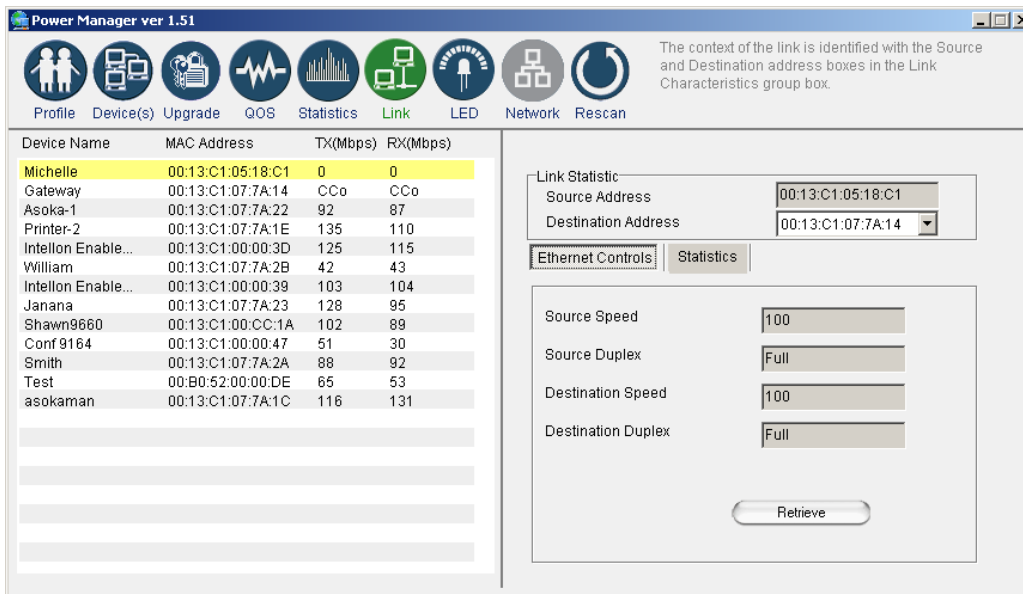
Power Manager ver 1.51

Profile Device(s) Upgrade QOS Statistics Link LED Network Rescan

The context of the link is identified with the Source and Destination address boxes in the Link Characteristics group box.

| Device Name | MAC Address | TX(Mbps) | RX(Mbps) |
|---|---|---|---|
| Michelle | 00:13:C1:05:18:C1 | 0 | 0 |
| Gateway | 00:13:C1:07:7A:14 | CCo | CCo |
| Asoka-1 | 00:13:C1:07:7A:22 | 92 | 87 |
| Printer-2 | 00:13:C1:07:7A:1E | 135 | 110 |
| Intellon Enable... | 00:13:C1:00:00:3D | 125 | 115 |
| William | 00:13:C1:07:7A:2B | 42 | 43 |
| Intellon Enable... | 00:13:C1:00:00:39 | 103 | 104 |
| Janana | 00:13:C1:07:7A:23 | 128 | 95 |
| Shawn9660 | 00:13:C1:00:CC:1A | 102 | 89 |
| Conf 9164 | 00:13:C1:00:00:47 | 51 | 30 |
| Smith | 00:13:C1:07:7A:2A | 88 | 92 |
| Test | 00:B0:52:00:00:DE | 65 | 53 |
| asokaman | 00:13:C1:07:7A:1C | 116 | 131 |

Link Statistic
Source Address 00:13:C1:05:18:C1
Destination Address 00:13:C1:07:7A:14

Ethernet Controls Statistics

Source Speed 100
Source Duplex Full
Destination Speed 100
Destination Duplex Full

Retrieve